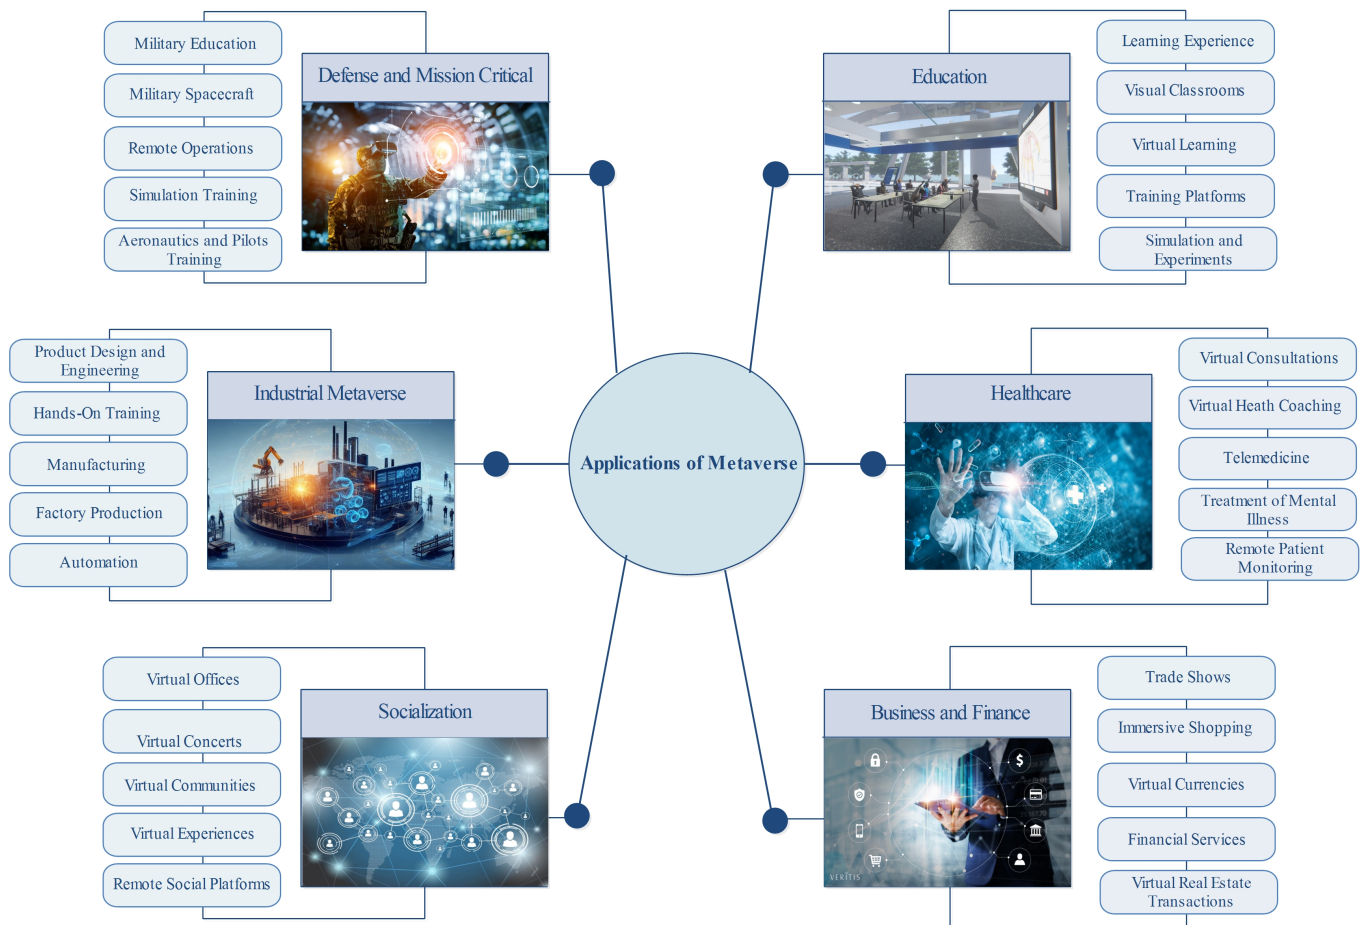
Military Education

Military Spacecraft

Remote Operations

Simulation Training

Aeronautics and Pilots Training

Defense and Mission Critical

Education

Learning Experience

Visual Classrooms

Virtual Learning

Training Platforms

Simulation and Experiments

Product Design and Engineering

Hands-On Training

Manufacturing

Factory Production

Automation

Industrial Metaverse

Applications of Metaverse

Healthcare

Virtual Consultations

Virtual Heath Coaching

Telemedicine

Treatment of Mental Illness

Remote Patient Monitoring

Virtual Offices

Virtual Concerts

Virtual Communities

Virtual Experiences

Remote Social Platforms

Socialization

Business and Finance

Trade Shows

Immersive Shopping

Virtual Currencies

Financial Services

Virtual Real Estate Transactions

VERITIS